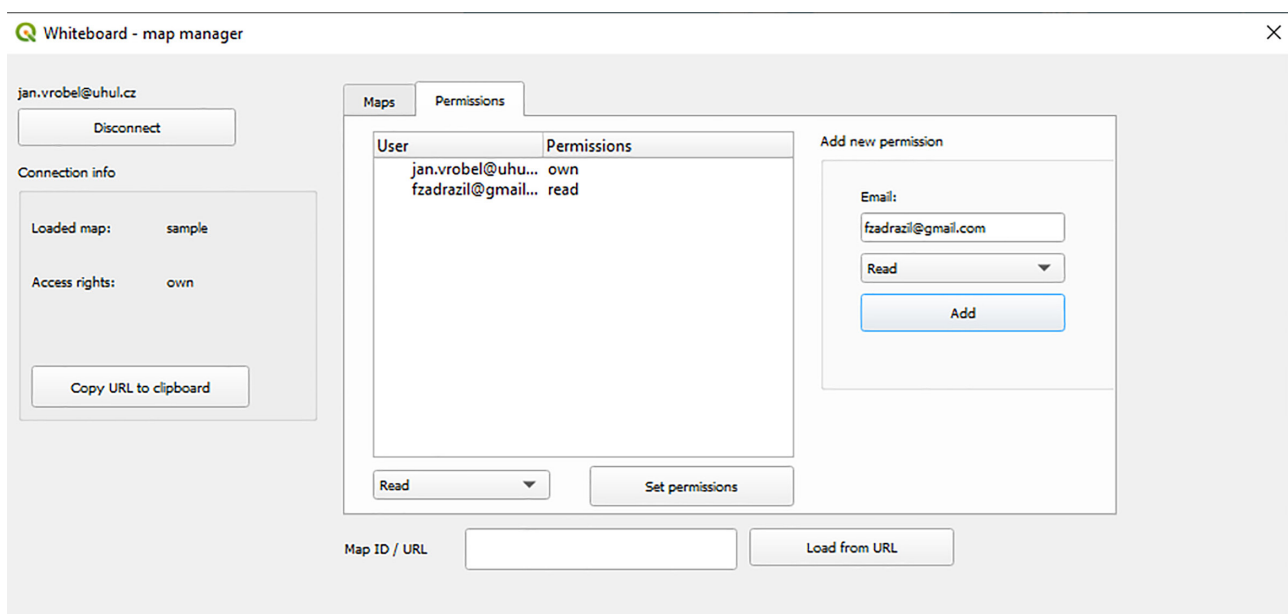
Whiteboard - map manager

jan.vrobel@uhul.cz

Disconnect

Connection info

Loaded map: sample

Access rights: own

Copy URL to clipboard

Maps | Permissions

| User | Permissions |
|---|---|
| jan.vrobel@uhu... | own |
| fzadrazil@gmail... | read |

Read

Set permissions

Add new permission

Email:

fzadrazil@gmail.com

Read

Add

Map ID / URL

Load from URL